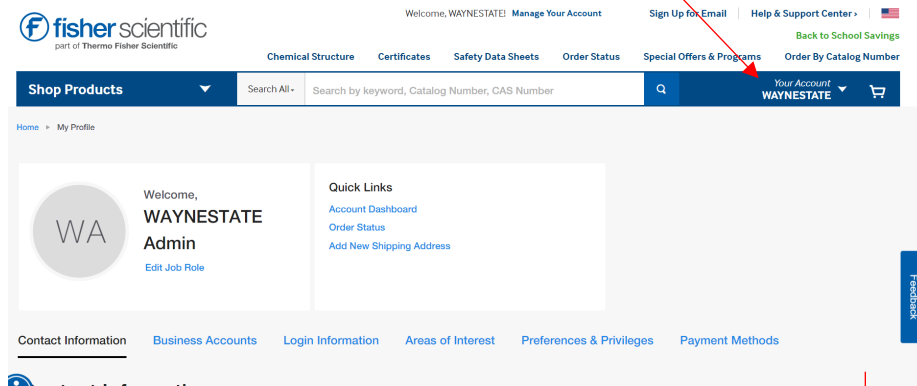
fisher scientific
part of Thermo Fisher Scientific

Welcome, WAYNESTATE! Manage Your Account | Sign Up for Email | Help & Support Center ›

Back to School Savings

Chemical Structure | Certificates | Safety Data Sheets | Order Status | Special Offers & Programs | Order By Catalog Number

Shop Products | Search All | Search by keyword, Catalog Number, CAS Number | Your Account WAYNESTATE

Home ► My Profile

WA

Welcome,
WAYNESTATE
Admin
Edit Job Role

Quick Links
Account Dashboard
Order Status
Add New Shipping Address

Feedback

Contact Information | Business Accounts | Login Information | Areas of Interest | Preferences & Privileges | Payment Methods

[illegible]